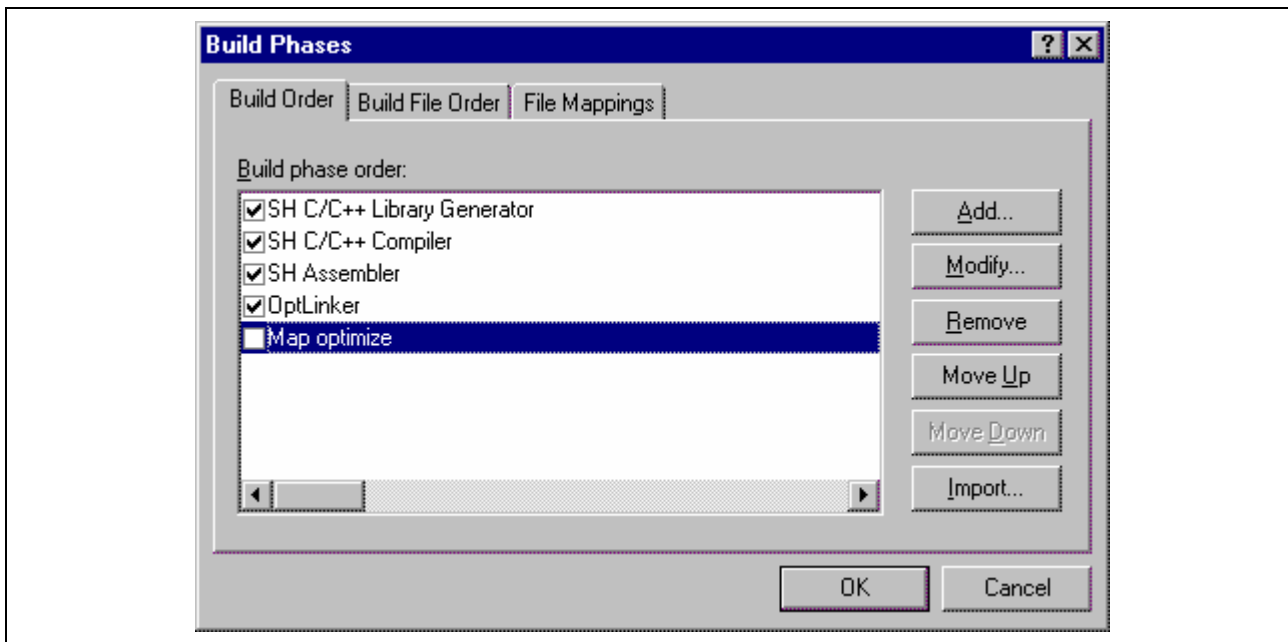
Build Phases

? X

Build Order | Build File Order | File Mappings

Build phase order:

SH C/C++ Library Generator
SH C/C++ Compiler
SH Assembler
OptLinker
Map optimize

Add...
Modify...
Remove
Move Up
Move Down
Import...

OK
Cancel